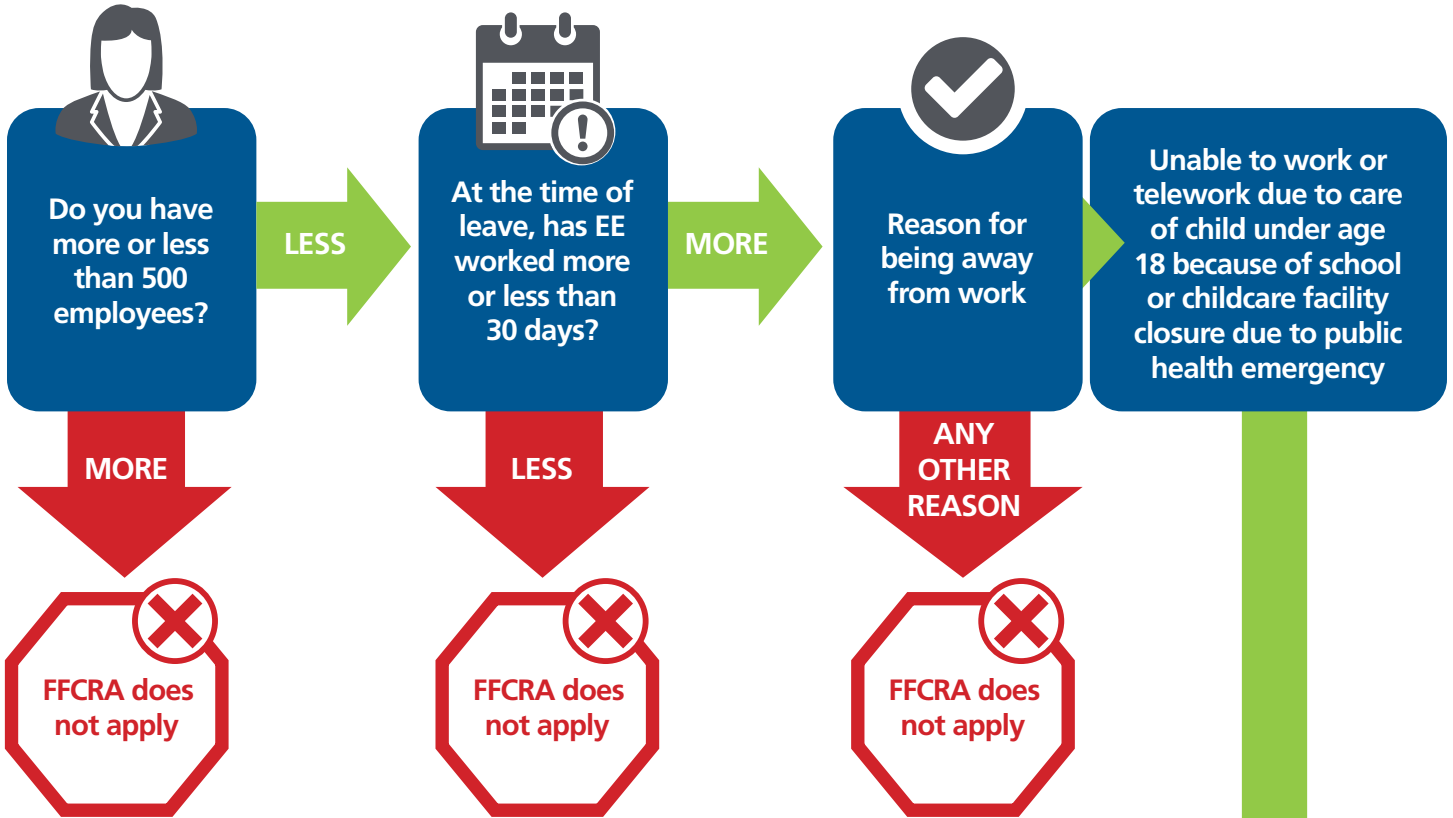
Do you have more or less than 500 employees?

LESS

At the time of leave, has EE worked more or less than 30 days?

MORE

Reason for being away from work

Unable to work or telework due to care of child under age 18 because of school or childcare facility closure due to public health emergency

MORE

FFCRA does not apply

LESS

FFCRA does not apply

ANY OTHER REASON

FFCRA does not apply